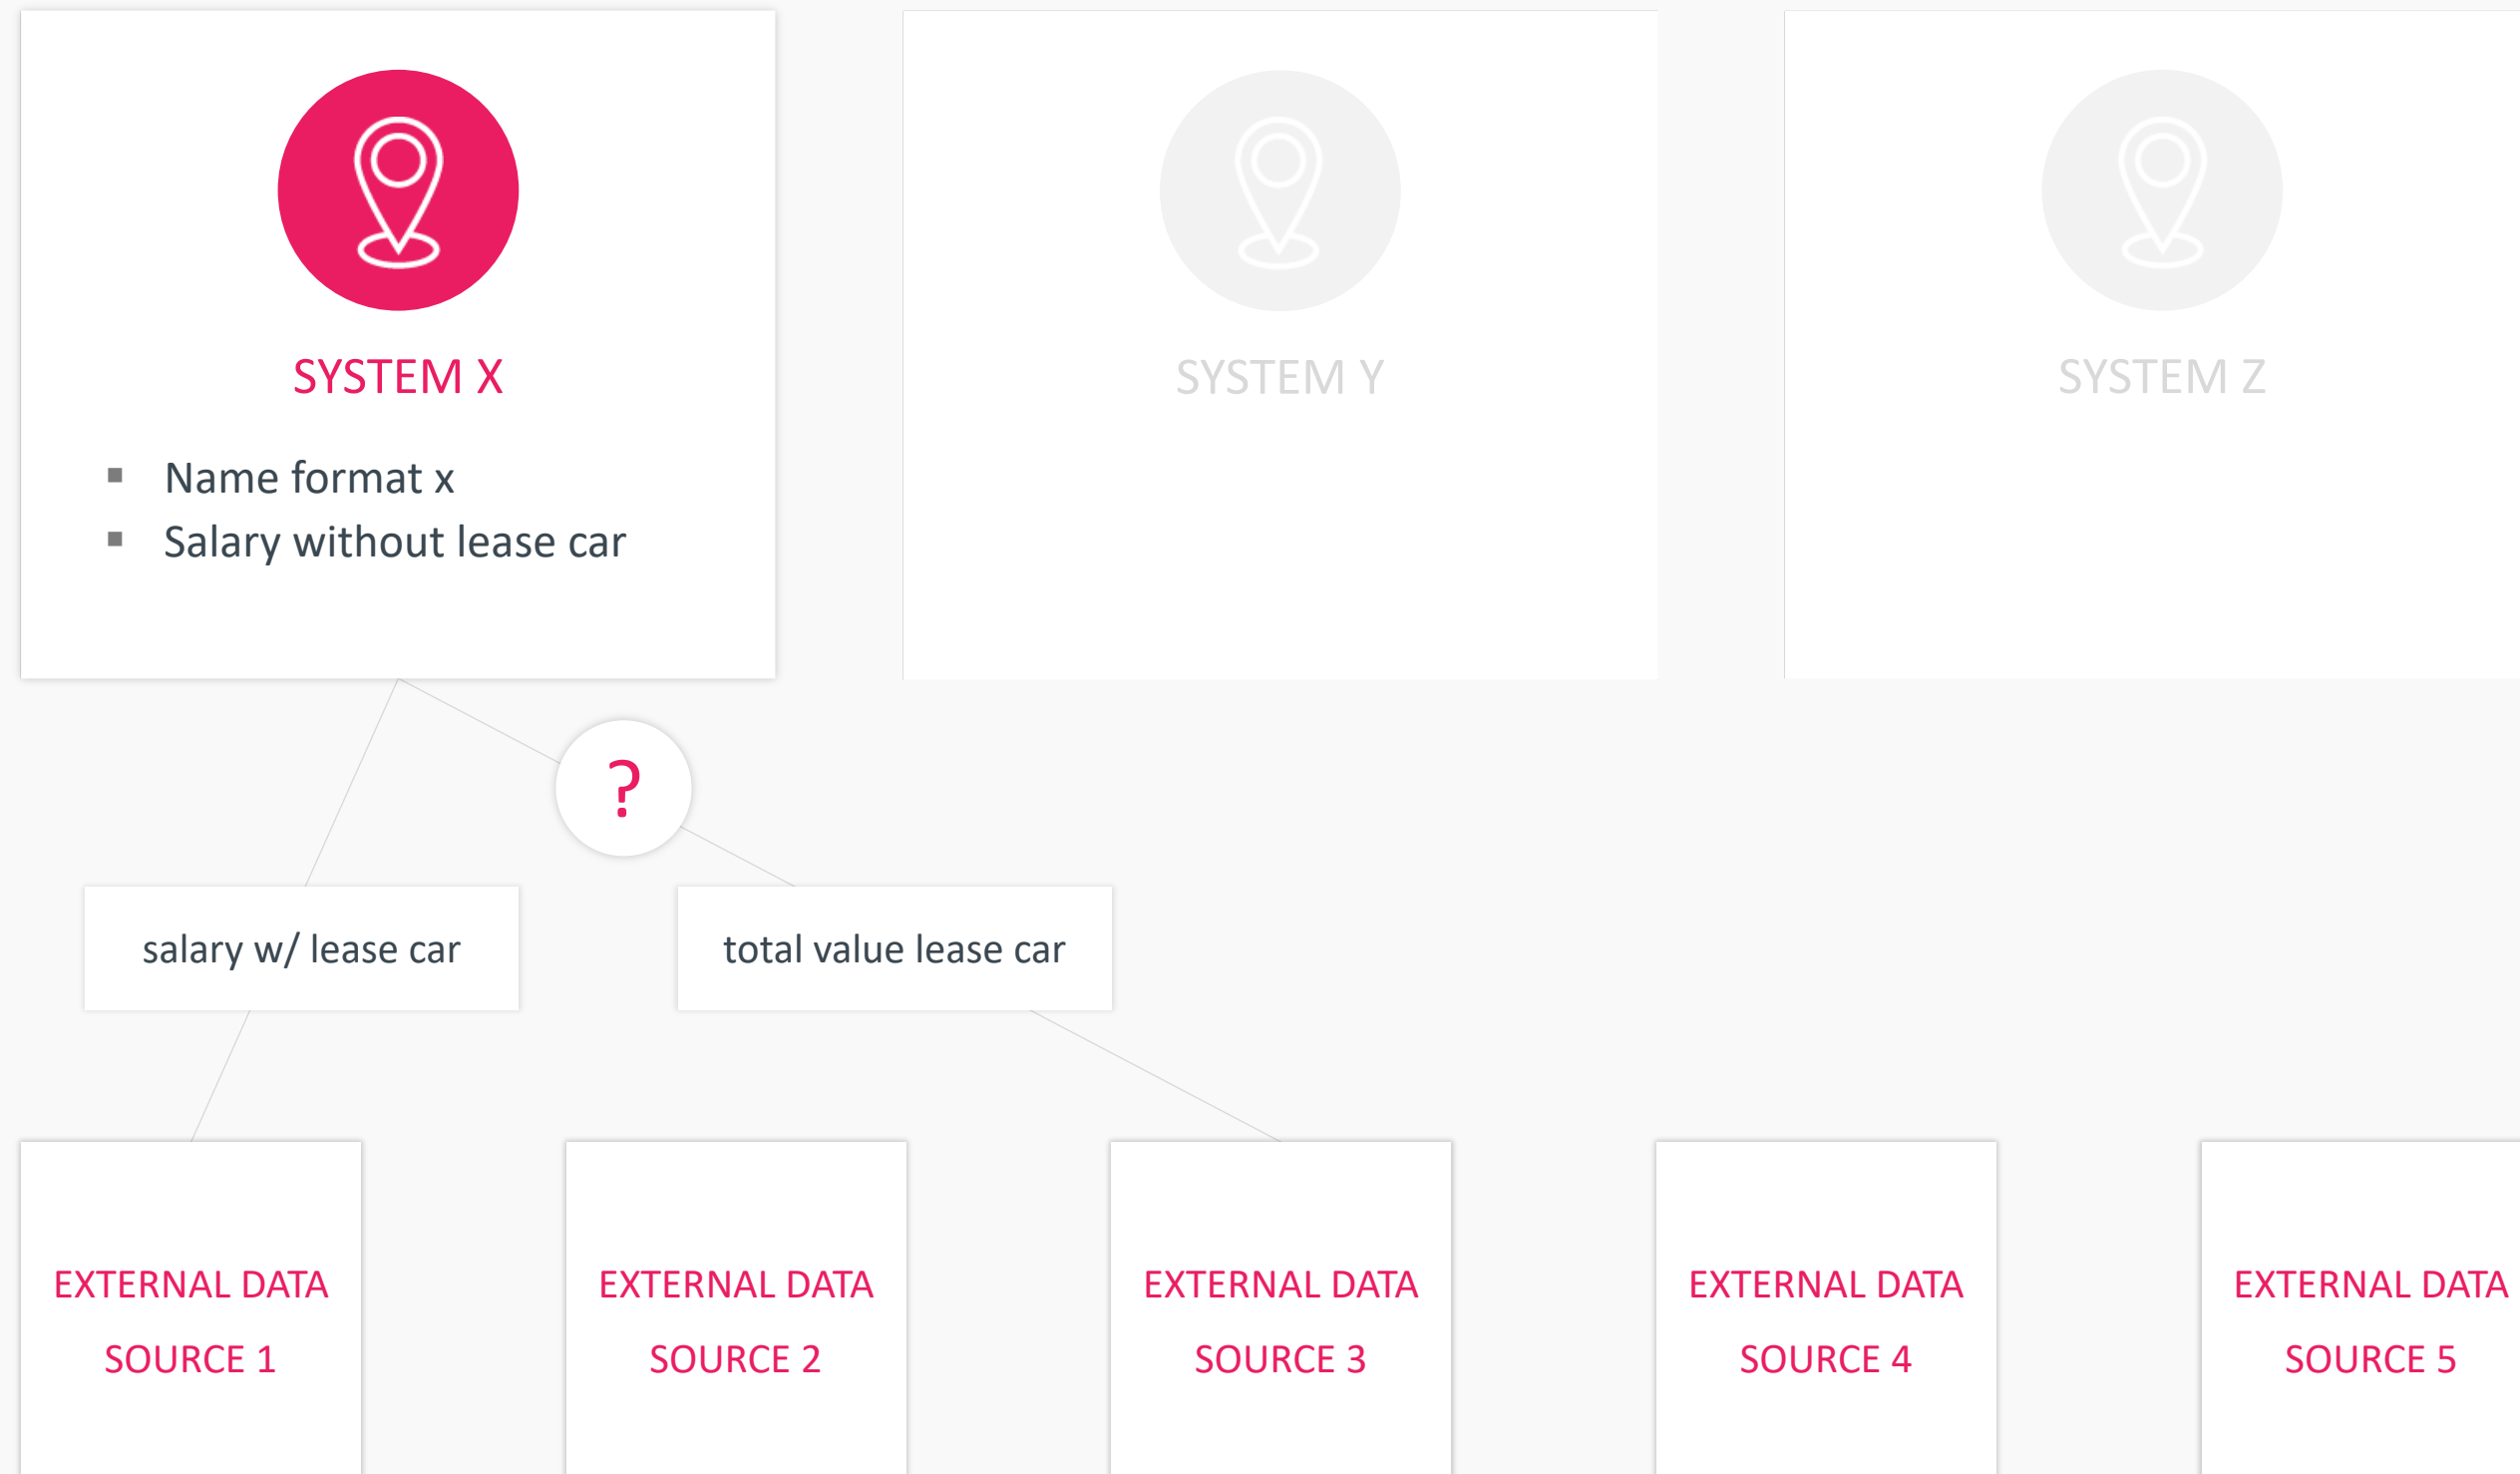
SYSTEM X

- Name format x
- Salary without lease car

SYSTEM Y

SYSTEM Z

?

salary w/ lease car

total value lease car

EXTERNAL DATA SOURCE 1

EXTERNAL DATA SOURCE 2

EXTERNAL DATA SOURCE 3

EXTERNAL DATA SOURCE 4

EXTERNAL DATA SOURCE 5